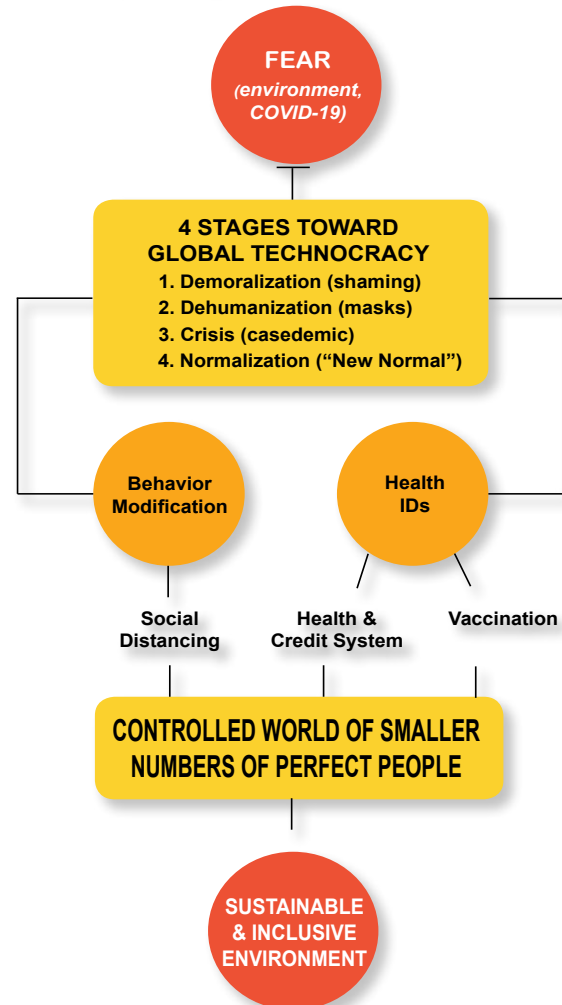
FEAR
(environment, COVID-19)

4 STAGES TOWARD GLOBAL TECHNOCRACY
1. Demoralization (shaming)
2. Dehumanization (masks)
3. Crisis (casedemic)
4. Normalization ("New Normal")

Behavior Modification

Health IDs

Social Distancing

Health & Credit System

Vaccination

CONTROLLED WORLD OF SMALLER NUMBERS OF PERFECT PEOPLE

SUSTAINABLE & INCLUSIVE ENVIRONMENT